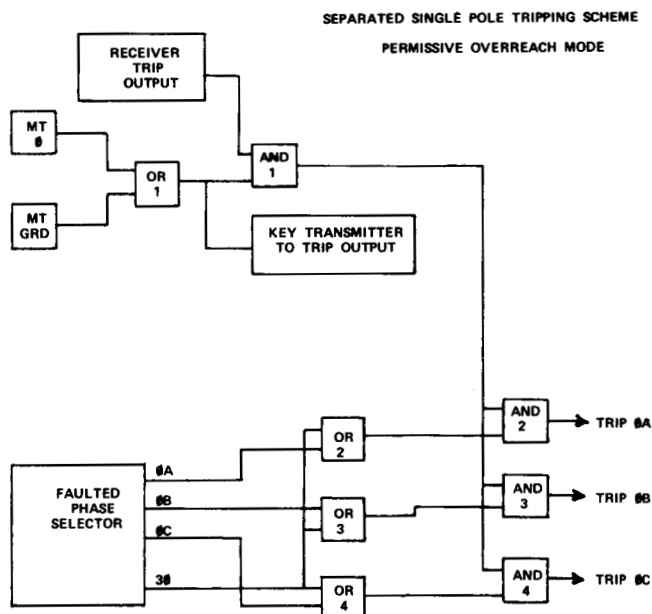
SEPARATED SINGLE POLE TRIPPING SCHEME

PERMISSIVE OVERREACH MODE

RECEIVER TRIP OUTPUT

MT ϕ

MT GRD

OR 1

AND 1

KEY TRANSMITTER TO TRIP OUTPUT

FAULTED PHASE SELECTOR

ϕA

ϕB

ϕC

3ϕ

OR 2

OR 3

OR 4

AND 2

AND 3

AND 4

TRIP ϕA

TRIP ϕB

TRIP ϕC